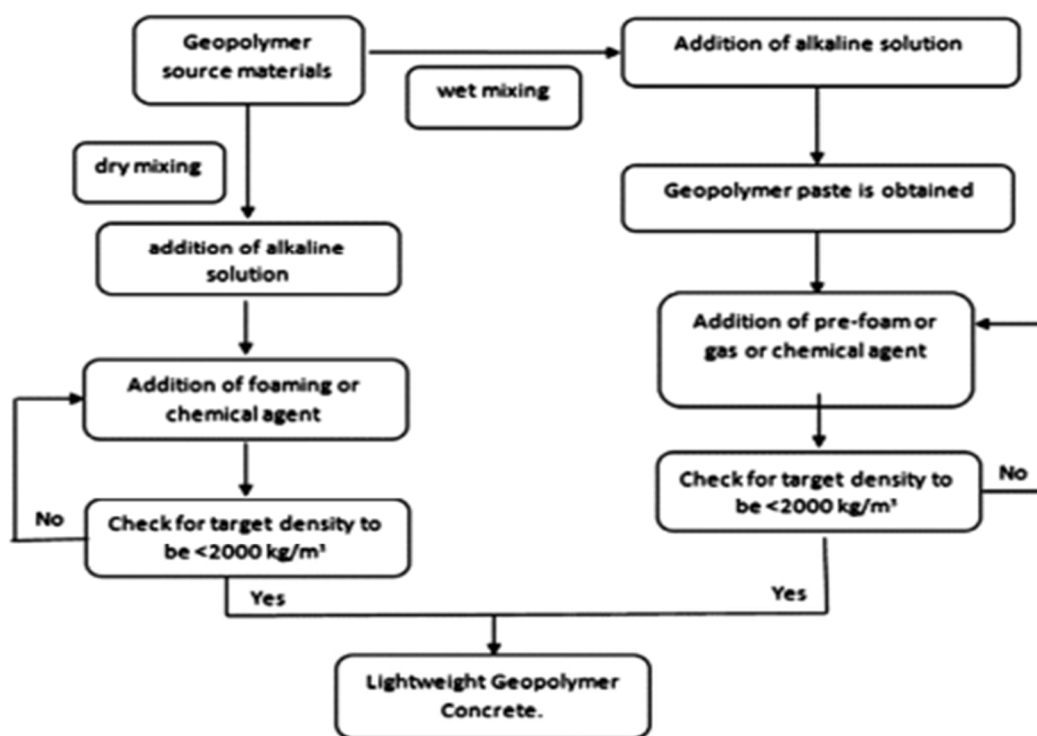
Geopolymer source materials

wet mixing

Addition of alkaline solution

dry mixing

Geopolymer paste is obtained

addition of alkaline solution

Addition of pre-foam or gas or chemical agent

Addition of foaming or chemical agent

No

Check for target density to be <2000 kg/m³

No

Check for target density to be <2000 kg/m³

Yes

Yes

Lightweight Geopolymer Concrete.